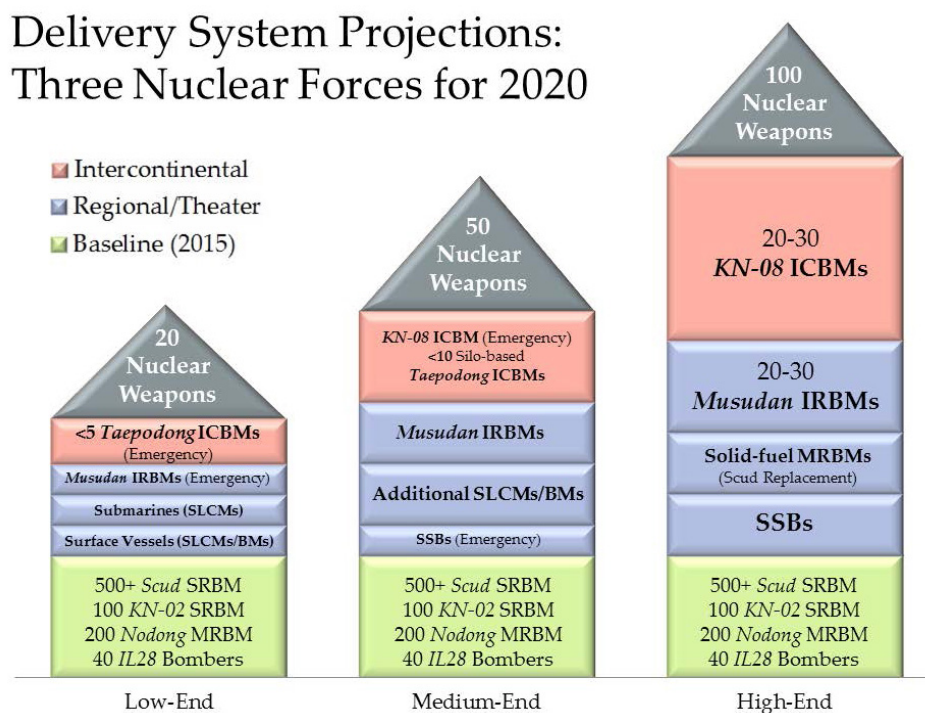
Delivery System Projections: Three Nuclear Forces for 2020

Intercontinental
Regional/Theater
Baseline (2015)

20 Nuclear Weapons

<5 Taepodong ICBMs (Emergency)

Musudan IRBMs (Emergency)

Submarines (SLCMs)

Surface Vessels (SLCMs/BMs)

500+ Scud SRBM
100 KN-02 SRBM
200 Nodong MRBM
40 IL28 Bombers

Low-End

50 Nuclear Weapons

KN-08 ICBM (Emergency)
<10 Silo-based Taepodong ICBMs

Musudan IRBMs

Additional SLCMs/BMs

SSBs (Emergency)

500+ Scud SRBM
100 KN-02 SRBM
200 Nodong MRBM
40 IL28 Bombers

Medium-End

100 Nuclear Weapons

20-30 KN-08 ICBMs

20-30 Musudan IRBMs

Solid-fuel MRBMs (Scud Replacement)

SSBs

500+ Scud SRBM
100 KN-02 SRBM
200 Nodong MRBM
40 IL28 Bombers

High-End